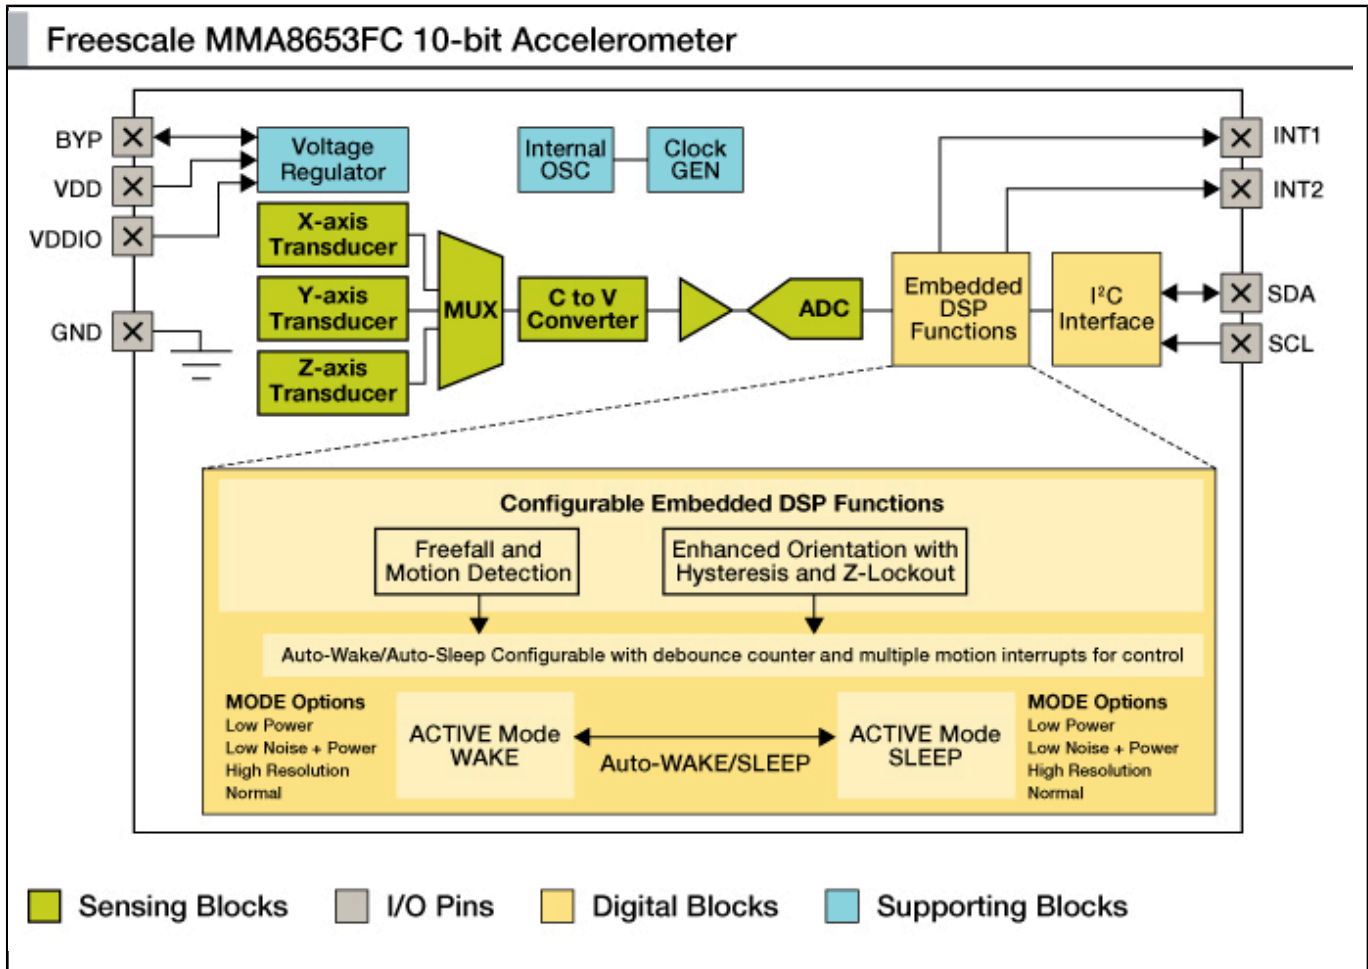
Freescale MMA8653FC 10-bit Accelerometer

BYP
VDD
VDDIO
GND

Voltage Regulator

Internal OSC

Clock GEN

INT1
INT2

X-axis Transducer
Y-axis Transducer
Z-axis Transducer

MUX

C to V Converter

ADC

Embedded DSP Functions

I²C Interface

SDA
SCL

Configurable Embedded DSP Functions

Freefall and Motion Detection

Enhanced Orientation with Hysteresis and Z-Lockout

Auto-Wake/Auto-Sleep Configurable with debounce counter and multiple motion interrupts for control

MODE Options
Low Power
Low Noise + Power
High Resolution
Normal

ACTIVE Mode WAKE

Auto-WAKE/SLEEP

ACTIVE Mode SLEEP

MODE Options
Low Power
Low Noise + Power
High Resolution
Normal

Sensing Blocks
I/O Pins
Digital Blocks
Supporting Blocks